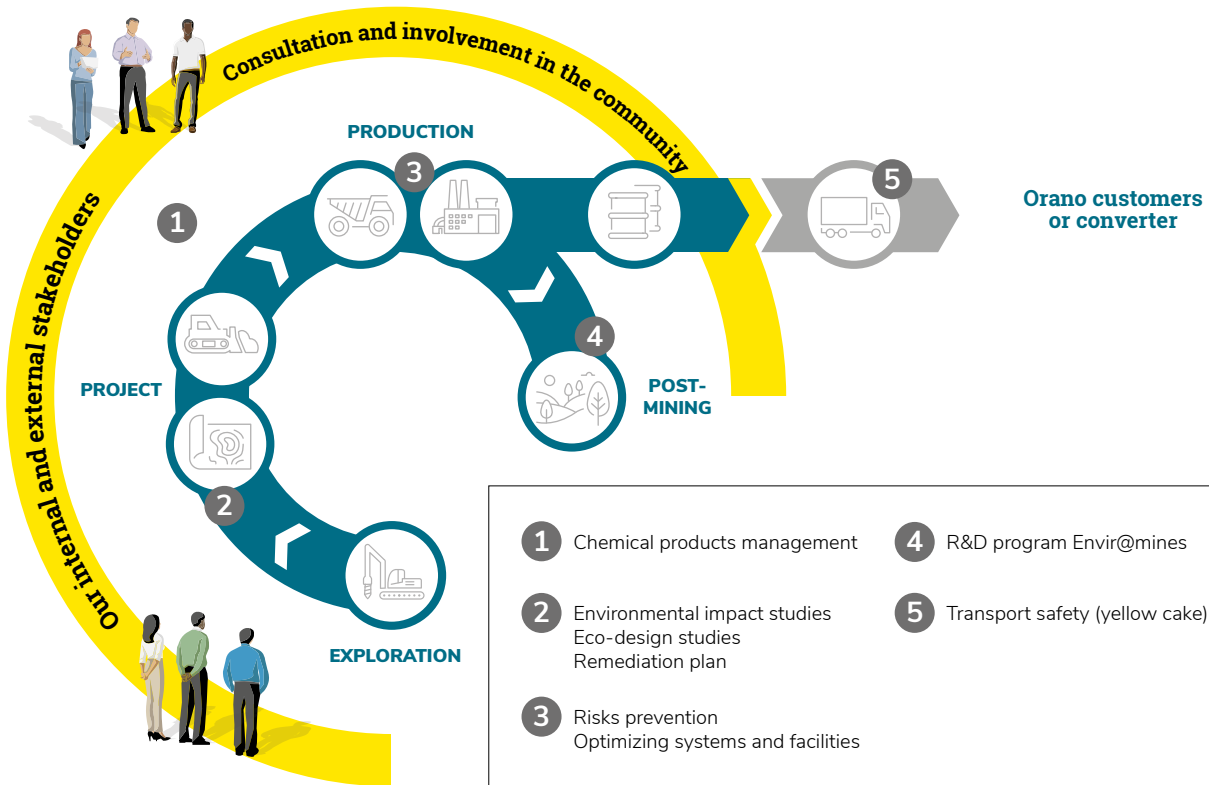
Consultation and involvement in the community

Our internal and external stakeholders

PRODUCTION

3

5

Orano customers or converter

1

PROJECT

4

POST-MINING

2

EXPLORATION

1 Chemical products management

2 Environmental impact studies
Eco-design studies
Remediation plan

3 Risks prevention
Optimizing systems and facilities

4 R&D program Envir@mines

5 Transport safety (yellow cake)